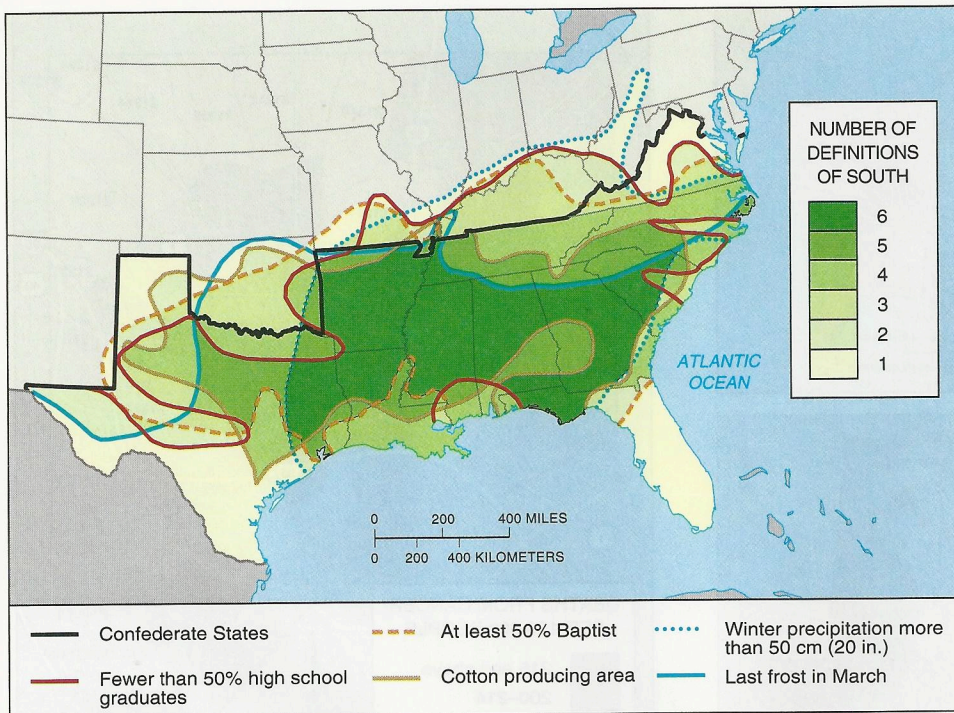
NUMBER OF DEFINITIONS OF SOUTH

| |
|---|
| 6 |
| 5 |
| 4 |
| 3 |
| 2 |
| 1 |

ATLANTIC OCEAN

0 200 400 MILES
0 200 400 KILOMETERS

Confederate States

Fewer than 50% high school graduates

At least 50% Baptist

Cotton producing area

Winter precipitation more than 50 cm (20 in.)

Last frost in March